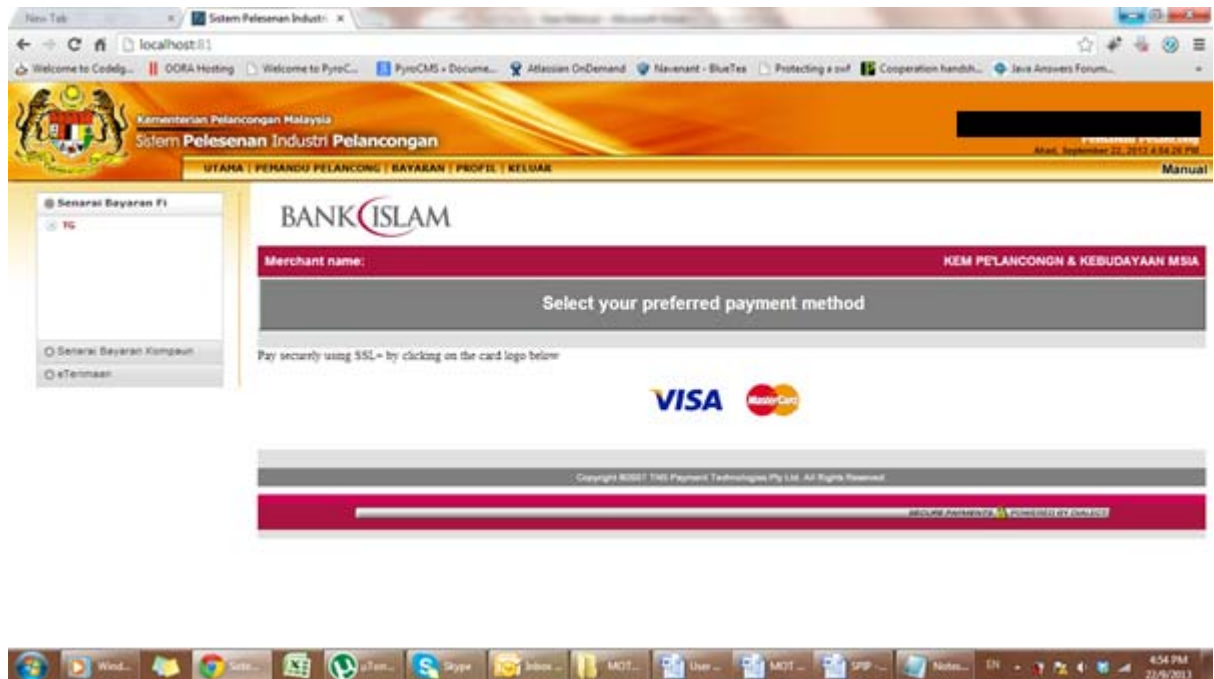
New Tab | Sistem Pelesenan Industri ×

localhost:81

Welcome to Codeig... | OORA Hosting | Welcome to PyroC... | PyroCMS - Docume... | Atlassian OnDemand | Navenant - BlueTes | Protecting a swf | Cooperation handsh... | Java Answers Forum...

Kementerian Pelancongan Malaysia
Sistem Pelesenan Industri Pelancongan

UTAMA | PEMANDU PELANCONG | BAYARAN | PROFIL | KELUAR

Ahad, September 22, 2013 4:54:26 PM

Manual

Senarai Bayaran Fi
TG

Senarai Bayaran Kompaun
eTerimaan

BANK ISLAM

Merchant name:
KEM PE'LANCONGN & KEBUDAYAAN MSIA

Select your preferred payment method

Pay securely using SSL+ by clicking on the card logo below

VISA MasterCard

Copyright ©2007 TNS Payment Technologies Pty Ltd. All Rights Reserved

SECURE PAYMENTS POWERED BY DIALECT

Wind... | Site... | uTorr... | Skype | Inbox ... | MOT... | User ... | MOT ... | SPIP ... | Notes...

EN 4:54 PM 22/9/2013